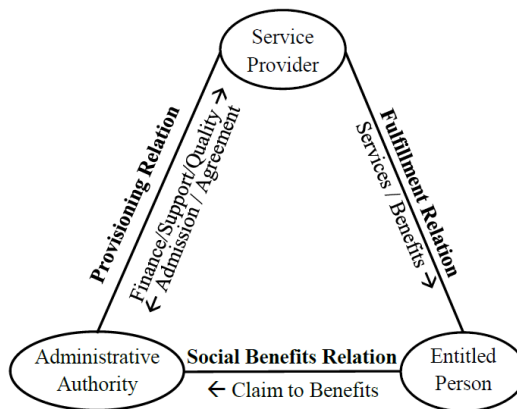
Service Provider

Provisioning Relation

Finance/Support/Quality →

← Admission / Agreement

Fulfillment Relation

Services / Benefits →

Administrative Authority

Social Benefits Relation

← Claim to Benefits

Entitled Person